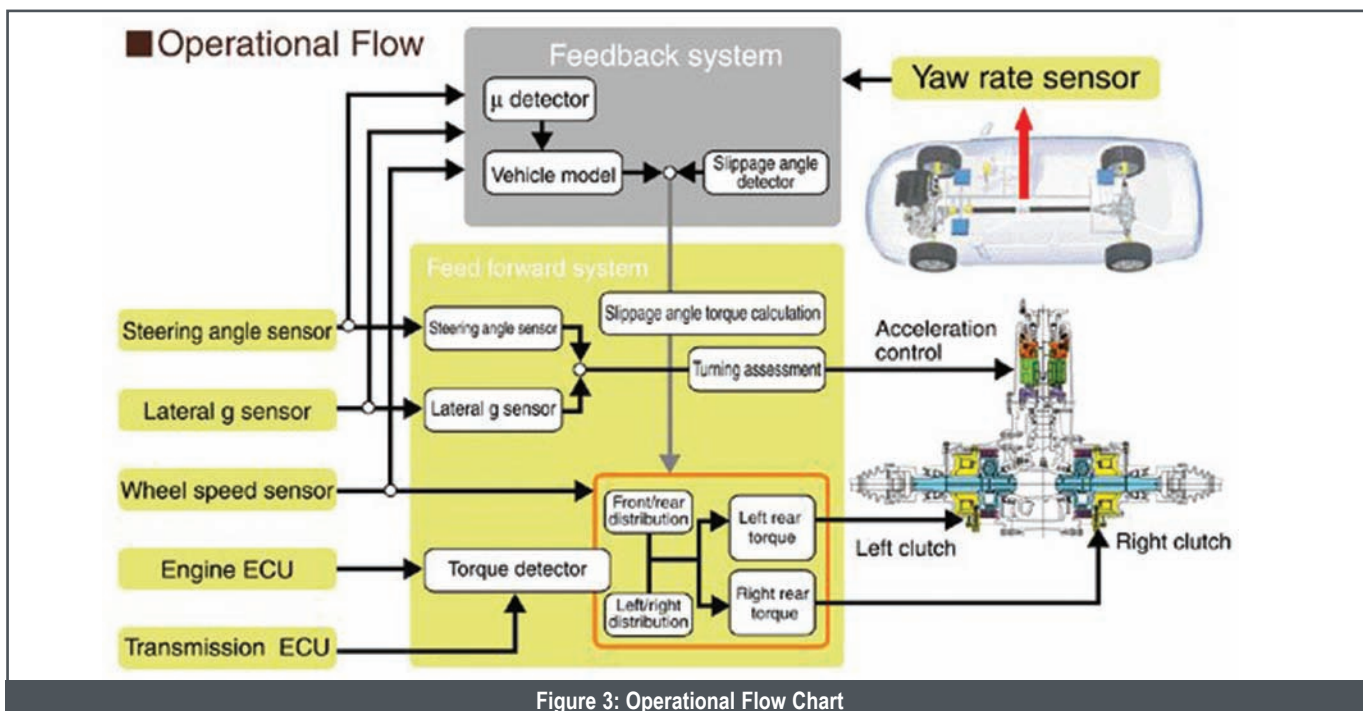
■Operational Flow

Feedback system

μ detector

Vehicle model

Slippage angle detector

Yaw rate sensor

Feed forward system

Steering angle sensor

Steering angle sensor

Slippage angle torque calculation

Acceleration control

Turning assessment

Lateral g sensor

Lateral g sensor

Wheel speed sensor

Front/rear distribution

Left rear torque

Left clutch

Right clutch

Engine ECU

Torque detector

Right rear torque

Left/right distribution

Transmission ECU

Figure 3: Operational Flow Chart